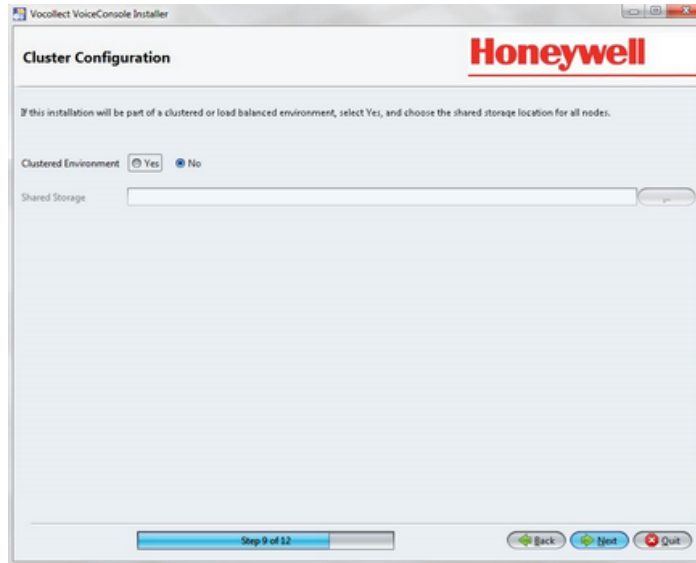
Vocollect VoiceConsole Installer

Cluster Configuration

Honeywell

If this installation will be part of a clustered or load balanced environment, select Yes, and choose the shared storage location for all nodes.

Clustered Environment Yes No

Shared Storage

...

Step 9 of 12

Back Next Quit